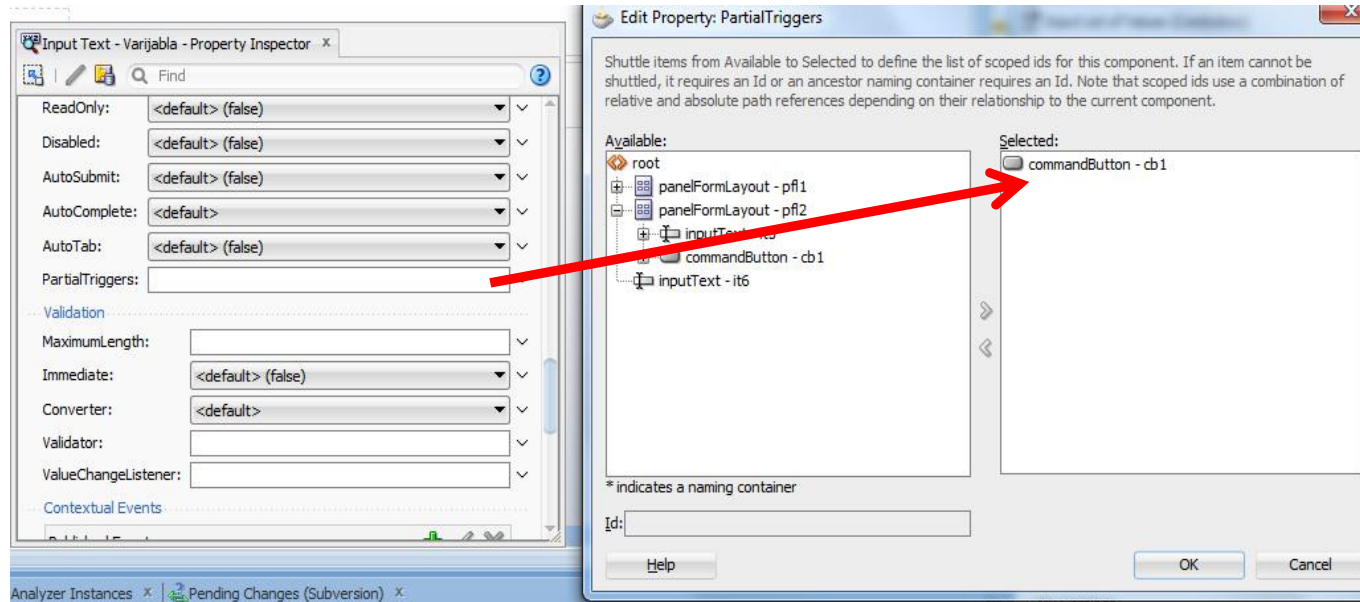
Input Text - Varijabla - Property Inspector ×

Find

ReadOnly: <default> (false)
Disabled: <default> (false)
AutoSubmit: <default> (false)
AutoComplete: <default>
AutoTab: <default> (false)
PartialTriggers:

Validation
MaximumLength:
Immediate: <default> (false)
Converter: <default>
Validator:
ValueChangeListener:

Contextual Events

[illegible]

Analyzer Instances × Pending Changes (Subversion) ×

Edit Property: PartialTriggers

Shuttle items from Available to Selected to define the list of scoped ids for this component. If an item cannot be shuttled, it requires an Id or an ancestor naming container requires an Id. Note that scoped ids use a combination of relative and absolute path references depending on their relationship to the current component.

Available:
root
panelFormLayout - pfl1
panelFormLayout - pfl2
inputText - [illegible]
commandButton - cb1
inputText - it6

Selected:
commandButton - cb1

* indicates a naming container

Id:

Help

OK

Cancel